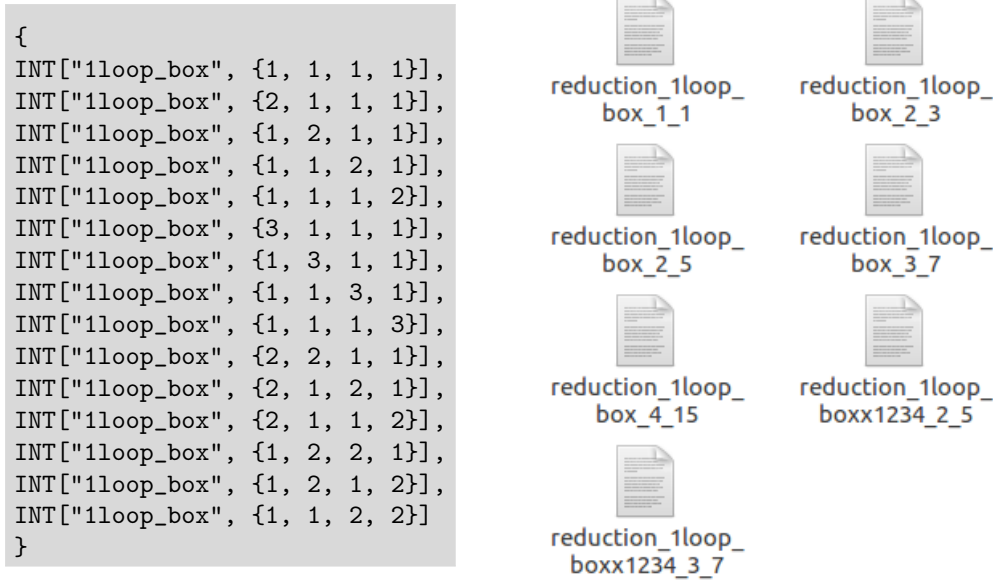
{
INT["1loop_box", {1, 1, 1, 1}],
INT["1loop_box", {2, 1, 1, 1}],
INT["1loop_box", {1, 2, 1, 1}],
INT["1loop_box", {1, 1, 2, 1}],
INT["1loop_box", {1, 1, 1, 2}],
INT["1loop_box", {3, 1, 1, 1}],
INT["1loop_box", {1, 3, 1, 1}],
INT["1loop_box", {1, 1, 3, 1}],
INT["1loop_box", {1, 1, 1, 3}],
INT["1loop_box", {2, 2, 1, 1}],
INT["1loop_box", {2, 1, 2, 1}],
INT["1loop_box", {2, 1, 1, 2}],
INT["1loop_box", {1, 2, 2, 1}],
INT["1loop_box", {1, 2, 1, 2}],
INT["1loop_box", {1, 1, 2, 2}]
}

reduction_1loop_box_1_1

reduction_1loop_box_2_3

reduction_1loop_box_2_5

reduction_1loop_box_3_7

reduction_1loop_box_4_15

reduction_1loop_boxx1234_2_5

reduction_1loop_boxx1234_3_7